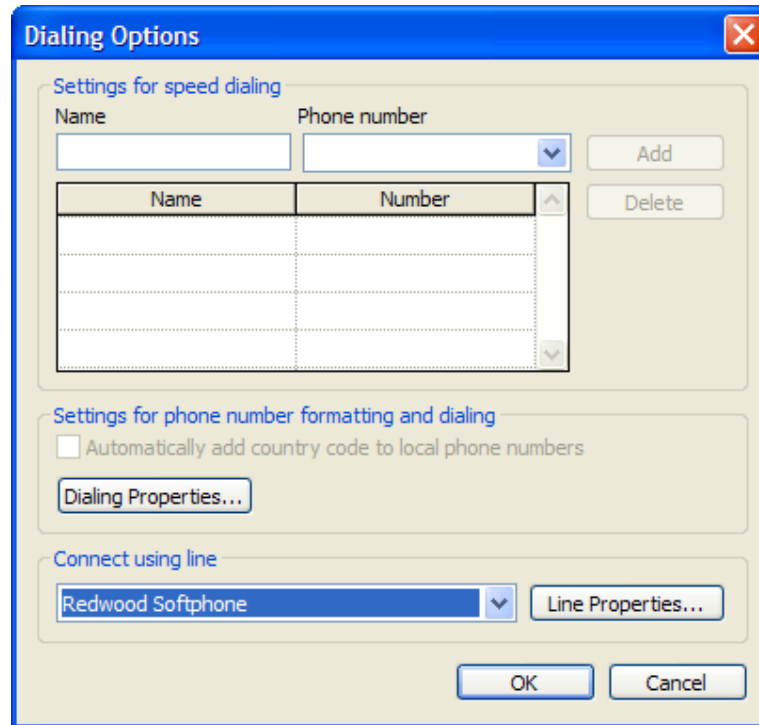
Dialing Options

Settings for speed dialing

Name

Phone number

Add

Delete

| Name | Number |
|---|---|
| | |
| | |
| | |
| | |

Settings for phone number formatting and dialing

Automatically add country code to local phone numbers

Dialing Properties...

Connect using line

Redwood Softphone

Line Properties...

OK

Cancel